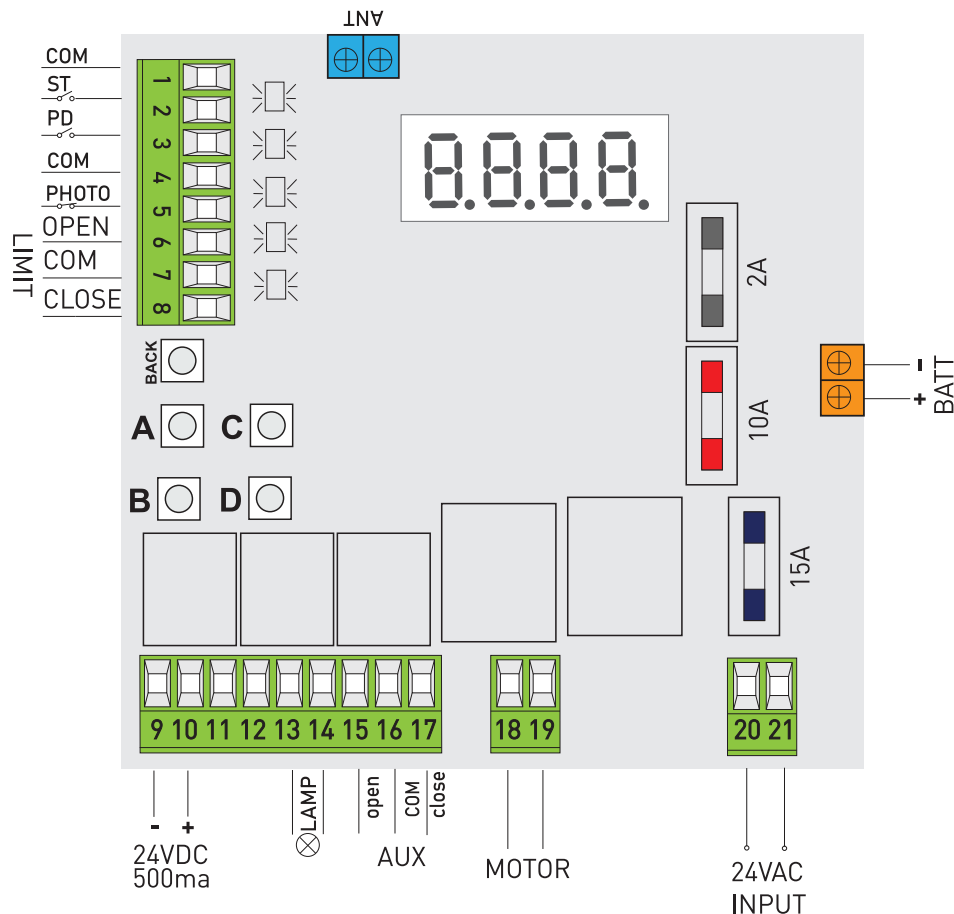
ANT

COM
ST
PD
COM
PHOTO
OPEN
COM
CLOSE
LIMIT

1
2
3
4
5
6
7
8

8.8.8.8.

2A
10A
15A

BATT
-
+

BACK
A
C
B
D

9 10 11 12 13 14 15 16 17
18 19
20 21

-
+
24VDC
500ma

LAMP
open
COM
close
AUX

MOTOR

24VAC
INPUT